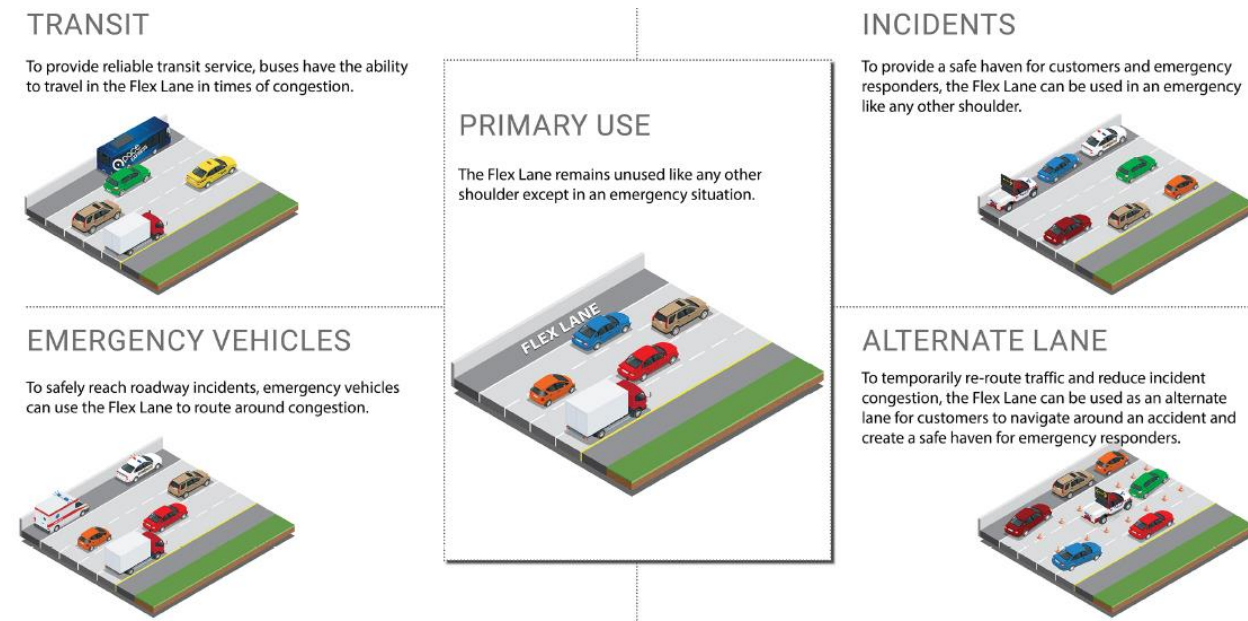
TRANSIT

To provide reliable transit service, buses have the ability to travel in the Flex Lane in times of congestion.

PRIMARY USE

The Flex Lane remains unused like any other shoulder except in an emergency situation.

FLEX LANE

INCIDENTS

To provide a safe haven for customers and emergency responders, the Flex Lane can be used in an emergency like any other shoulder.

EMERGENCY VEHICLES

To safely reach roadway incidents, emergency vehicles can use the Flex Lane to route around congestion.

ALTERNATE LANE

To temporarily re-route traffic and reduce incident congestion, the Flex Lane can be used as an alternate lane for customers to navigate around an accident and create a safe haven for emergency responders.